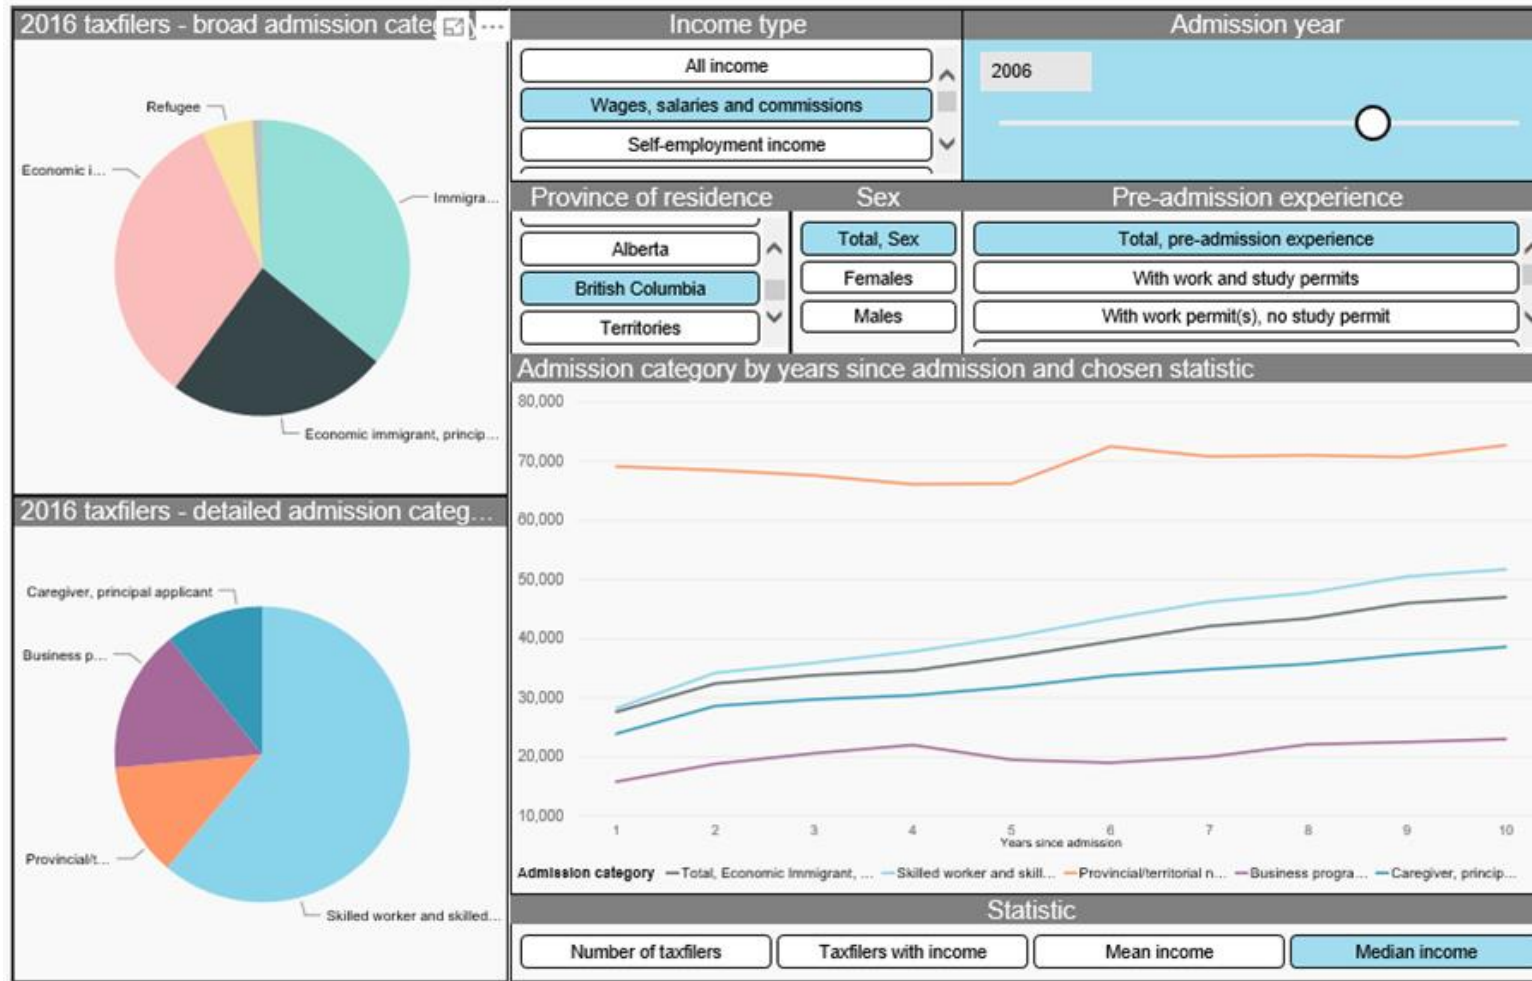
2016 taxfilers - broad admission cate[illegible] ···

Refugee

Economic i...

Immigra...

Economic immigrant, princip...

2016 taxfilers - detailed admission categ...

Caregiver, principal applicant

Business p...

Provincial/t...

Skilled worker and skilled...

Income type

All income

Wages, salaries and commissions

Self-employment income

Admission year

2006

Province of residence

Alberta

British Columbia

Territories

Sex

Total, Sex

Females

Males

Pre-admission experience

Total, pre-admission experience

With work and study permits

With work permit(s), no study permit

Admission category by years since admission and chosen statistic

80,000
70,000
60,000
50,000
40,000
30,000
20,000
10,000

1 2 3 4 5 6 7 8 9 10

Years since admission

Admission category — Total, Economic Immigrant, ... — Skilled worker and skill... — Provincial/territorial n... — Business progra... — Caregiver, princip...

Statistic

Number of taxfilers

Taxfilers with income

Mean income

Median income